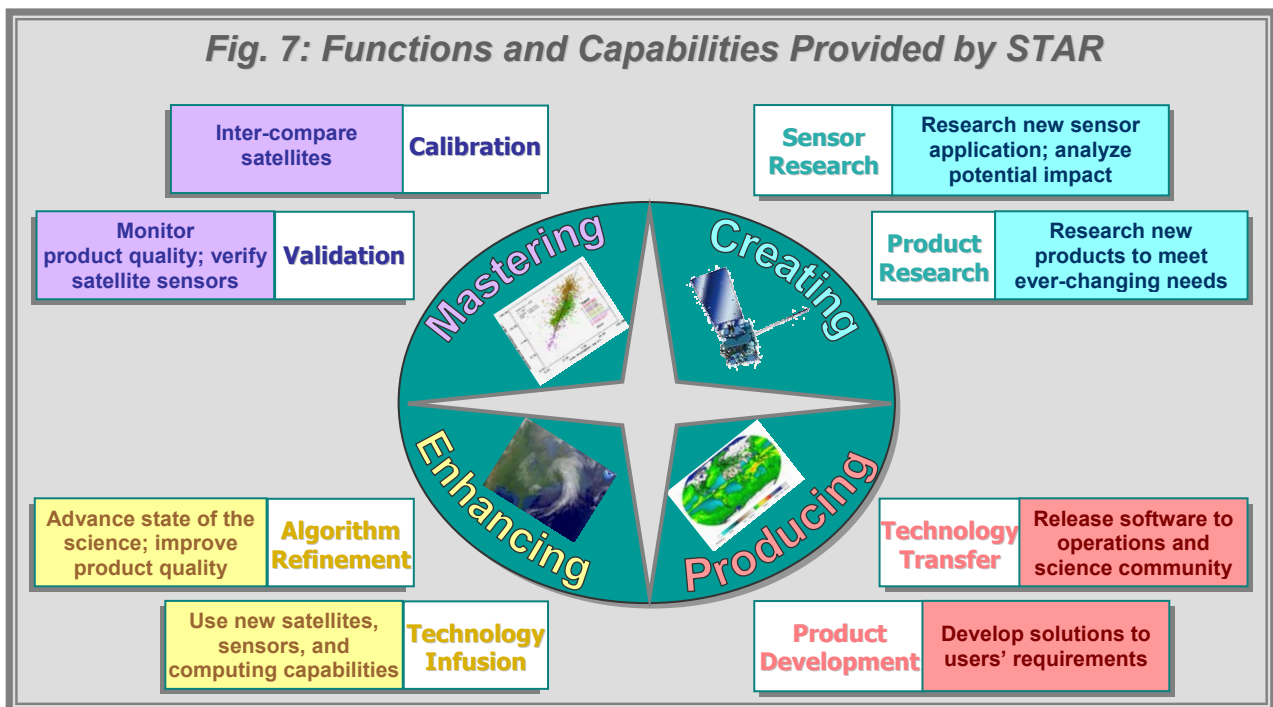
Fig. 7: Functions and Capabilities Provided by STAR

Inter-compare satellites

Calibration

Monitor product quality; verify satellite sensors

Validation

Sensor Research

Research new sensor application; analyze potential impact

Product Research

Research new products to meet ever-changing needs

Mastering

Creating

Enhancing

Producing

Advance state of the science; improve product quality

Algorithm Refinement

Use new satellites, sensors, and computing capabilities

Technology Infusion

Technology Transfer

Release software to operations and science community

Product Development

Develop solutions to users' requirements